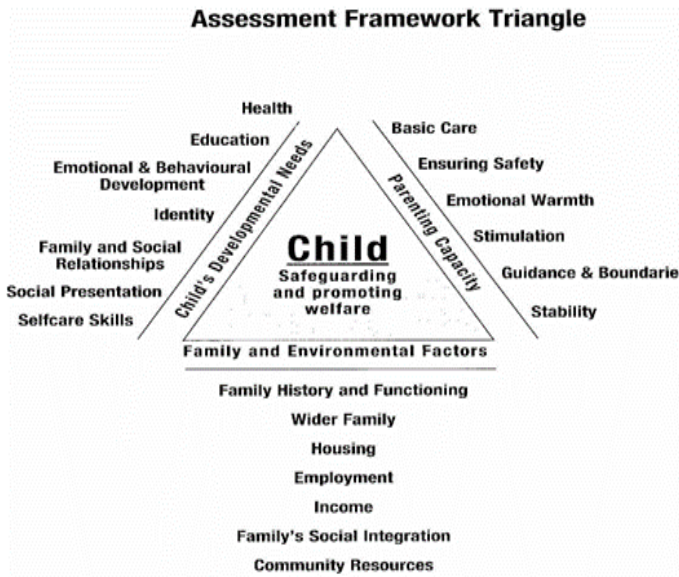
Assessment Framework Triangle

Health
Education
Emotional & Behavioural Development
Identity
Family and Social Relationships
Social Presentation
Selfcare Skills

Child's Developmental Needs

Basic Care
Ensuring Safety
Emotional Warmth
Stimulation
Guidance & Boundarie
Stability

Parenting Capacity

Child
Safeguarding and promoting welfare

Family and Environmental Factors

Family History and Functioning
Wider Family
Housing
Employment
Income
Family's Social Integration
Community Resources